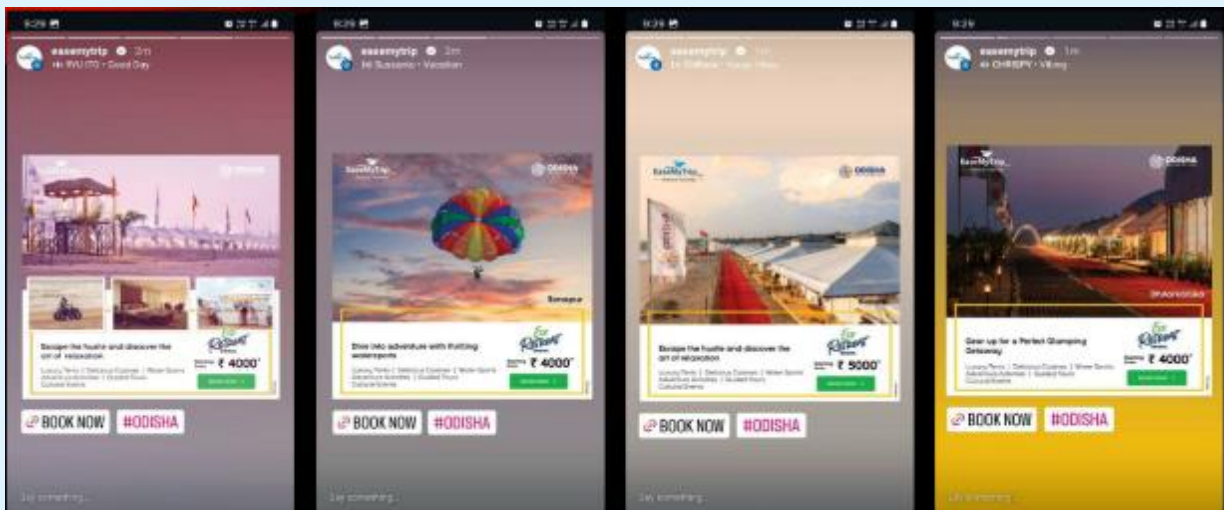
9:29

easemytrip 2m

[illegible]

Escape the hustle and discover the art of relaxation

Eco Retreat

₹ 4000*

Luxury Tents | Delicious Cuisines | Water Sports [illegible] Cultural Events

BOOK NOW

#ODISHA

Say something...

9:29

easemytrip 2m

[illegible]

EaseMyTrip

ODISHA

Sonapur

Dive into adventure with thrilling watersports

Eco Retreat

₹ 4000*

Luxury Tents | Delicious Cuisines | Water Sports Adventure Activities | Guided Tours Cultural Events

BOOK NOW

#ODISHA

Say something...

9:29

easemytrip 1m

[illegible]

EaseMyTrip

ODISHA

Escape the hustle and discover the art of relaxation

Eco Retreat

₹ 5000*

Luxury Tents | Delicious Cuisines | Water Sports Adventure Activities | Guided Tours Cultural Events

BOOK NOW

#ODISHA

Say something...

9:29

easemytrip 1m

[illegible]

EaseMyTrip

ODISHA

Gear up for a Perfect Glamping Getaway

Eco Retreat

₹ 4000*

Luxury Tents | Delicious Cuisines | Water Sports Adventure Activities | Guided Tours Cultural Events

BOOK NOW

#ODISHA

Say something...